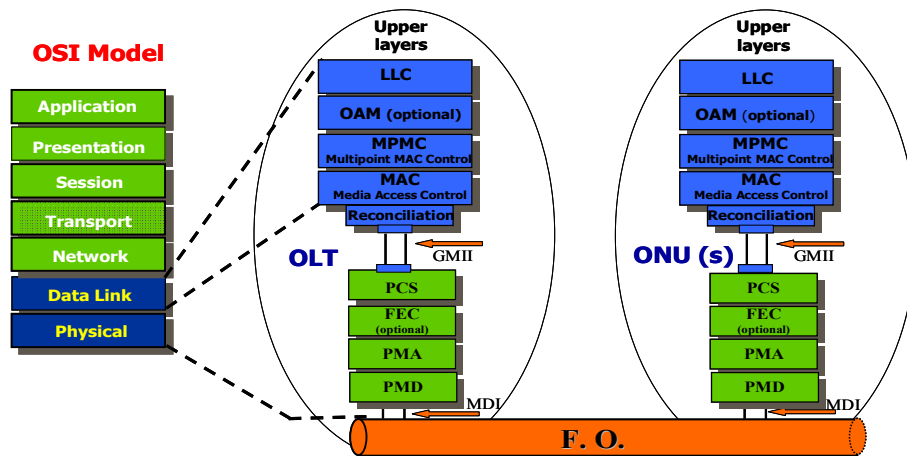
OSI Model

Application
Presentation
Session
Transport
Network
Data Link
Physical

Upper layers
LLC
OAM (optional)
MPMC
Multipoint MAC Control
MAC
Media Access Control
Reconciliation
OLT
GMII
PCS
FEC
(optional)
PMA
PMD
MDI

Upper layers
LLC
OAM (optional)
MPMC
Multipoint MAC Control
MAC
Media Access Control
Reconciliation
ONU (s)
GMII
PCS
FEC
(optional)
PMA
PMD
MDI

F. O.